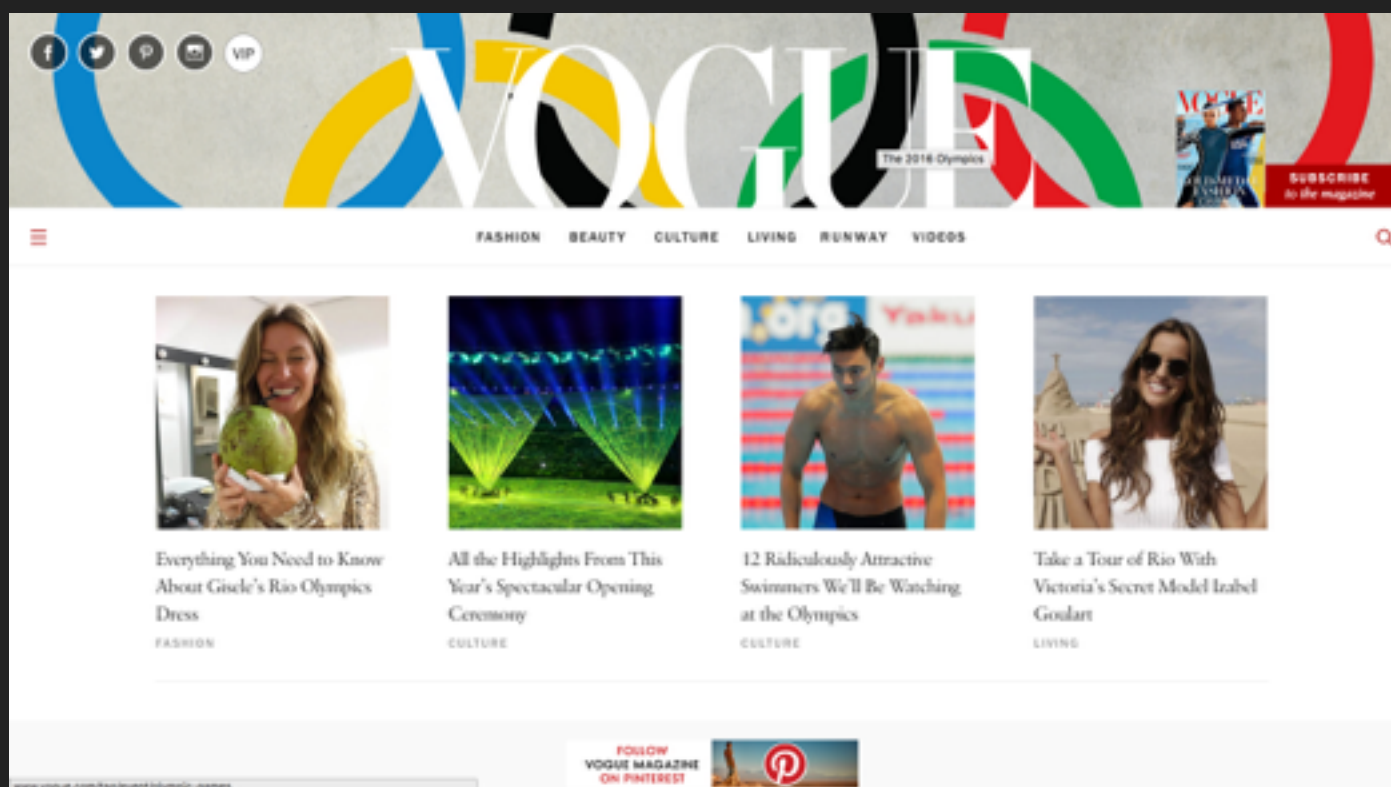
VIP

VOGUE

The 2016 Olympics

VOGUE

SUBSCRIBE to the magazine

FASHION BEAUTY CULTURE LIVING RUNWAY VIDEOS

Everything You Need to Know About Gisele's Rio Olympics Dress
FASHION

All the Highlights From This Year's Spectacular Opening Ceremony
CULTURE

12 Ridiculously Attractive Swimmers We'll Be Watching at the Olympics
CULTURE

Take a Tour of Rio With Victoria's Secret Model Izabel Goulart
LIVING

FOLLOW VOGUE MAGAZINE ON PINTEREST

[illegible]